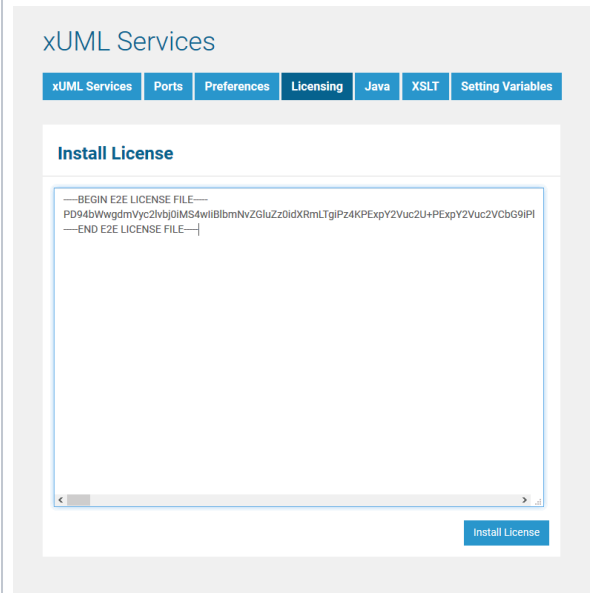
xUML Services

xUML Services | Ports | Preferences | Licensing | Java | XSLT | Setting Variables

Install License

-----BEGIN E2E LICENSE FILE-----
PD94bWwgdmVyc2lvbj0iMS4wIiBlbmNvZGluZz0idXRmLTgiPz4KPExpY2Vuc2U+PExpY2Vuc2VCbG9iPl
-----END E2E LICENSE FILE-----

Install License